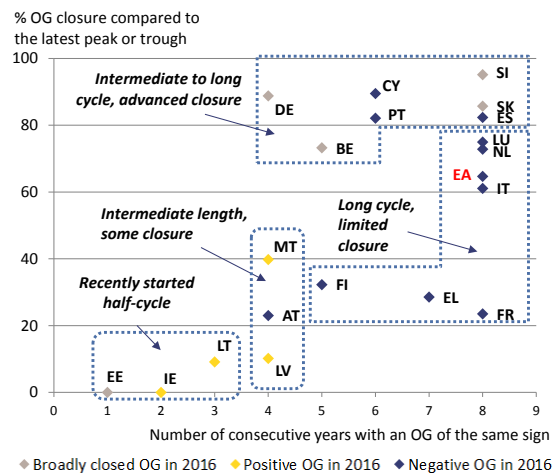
% OG closure compared to the latest peak or trough

Intermediate to long cycle, advanced closure

Intermediate length, some closure

Recently started half-cycle

Long cycle, limited closure

DE
BE
CY
PT
SI
SK
ES
LU
NL
EA
IT
MT
AT
LV
FI
EL
FR
LT
EE
IE

100
80
60
40
20
0

0 1 2 3 4 5 6 7 8 9

Number of consecutive years with an OG of the same sign

Broadly closed OG in 2016
Positive OG in 2016
Negative OG in 2016